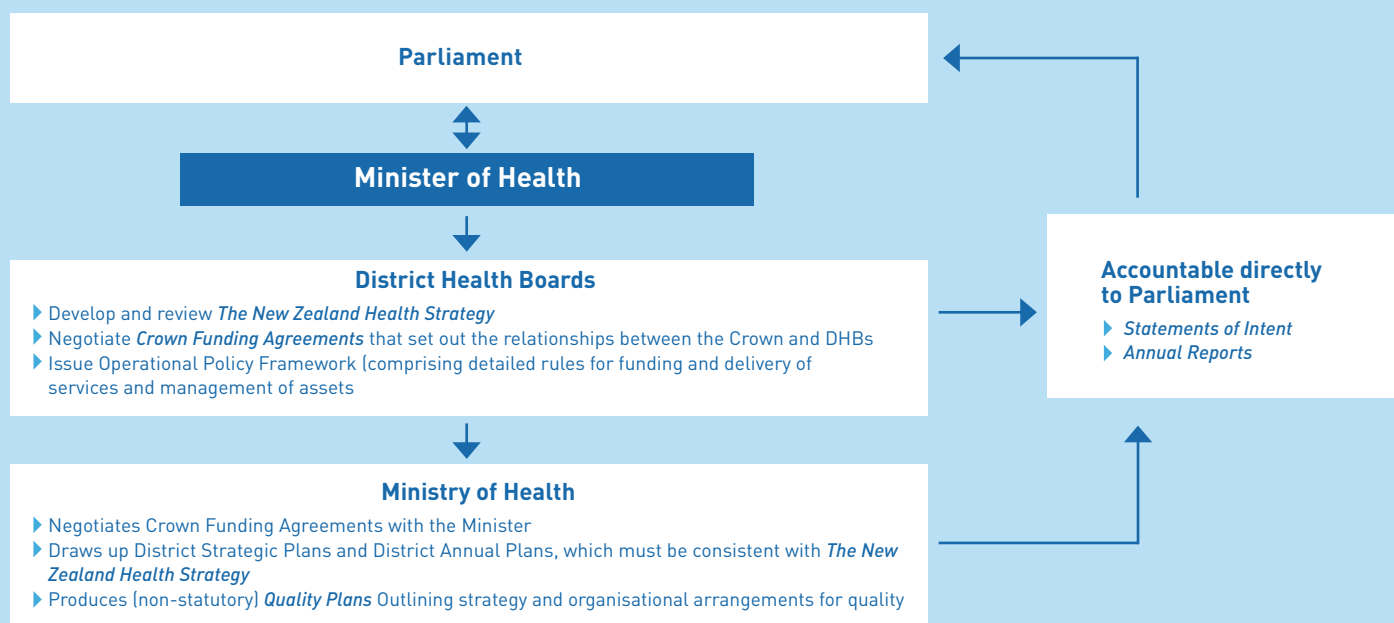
Parliament

Minister of Health

District Health Boards

Develop and review *The New Zealand Health Strategy*

Negotiate *Crown Funding Agreements* that set out the relationships between the Crown and DHBs

Issue Operational Policy Framework (comprising detailed rules for funding and delivery of services and management of assets

Ministry of Health

Negotiates Crown Funding Agreements with the Minister

Draws up District Strategic Plans and District Annual Plans, which must be consistent with *The New Zealand Health Strategy*

Produces (non-statutory) *Quality Plans* Outlining strategy and organisational arrangements for quality

Accountable directly to Parliament

*Statements of Intent*

*Annual Reports*